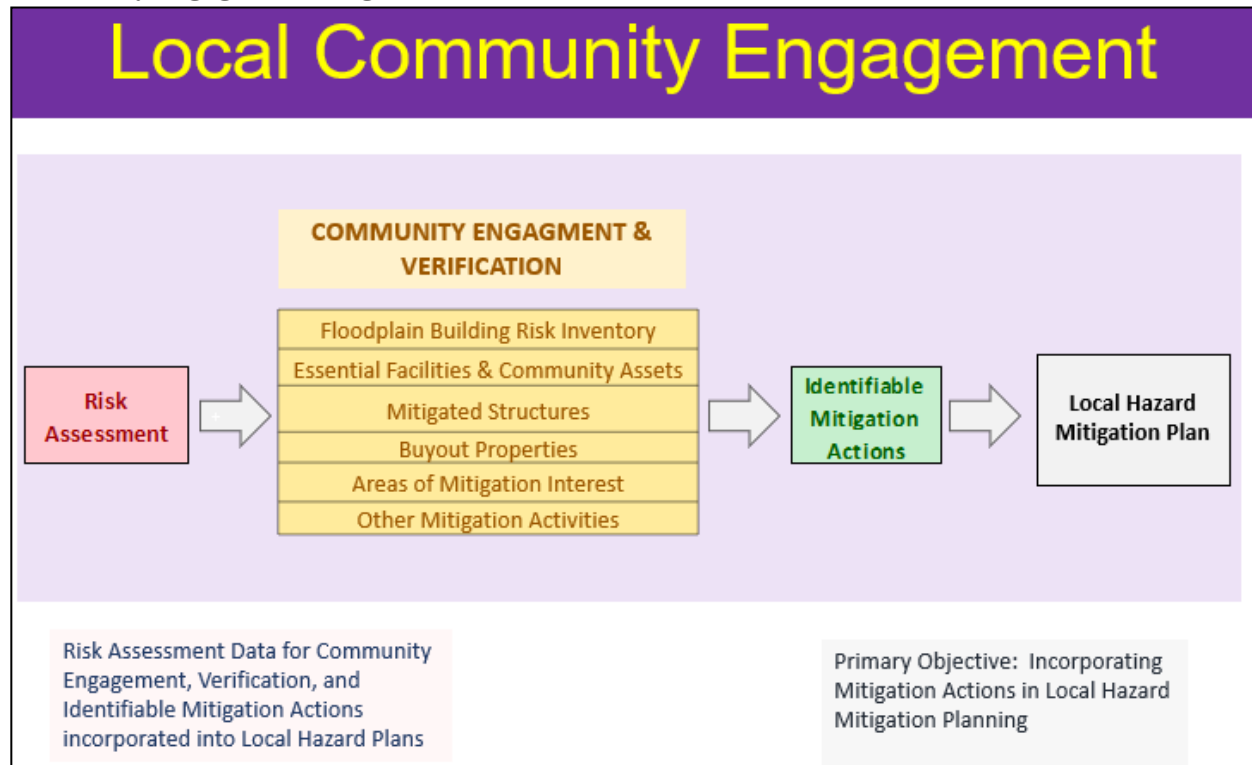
Local Community Engagement

COMMUNITY ENGAGMENT & VERIFICATION

Risk Assessment

Floodplain Building Risk Inventory

Essential Facilities & Community Assets

Mitigated Structures

Buyout Properties

Areas of Mitigation Interest

Other Mitigation Activities

Identifiable Mitigation Actions

Local Hazard Mitigation Plan

Risk Assessment Data for Community Engagement, Verification, and Identifiable Mitigation Actions incorporated into Local Hazard Plans

Primary Objective: Incorporating Mitigation Actions in Local Hazard Mitigation Planning